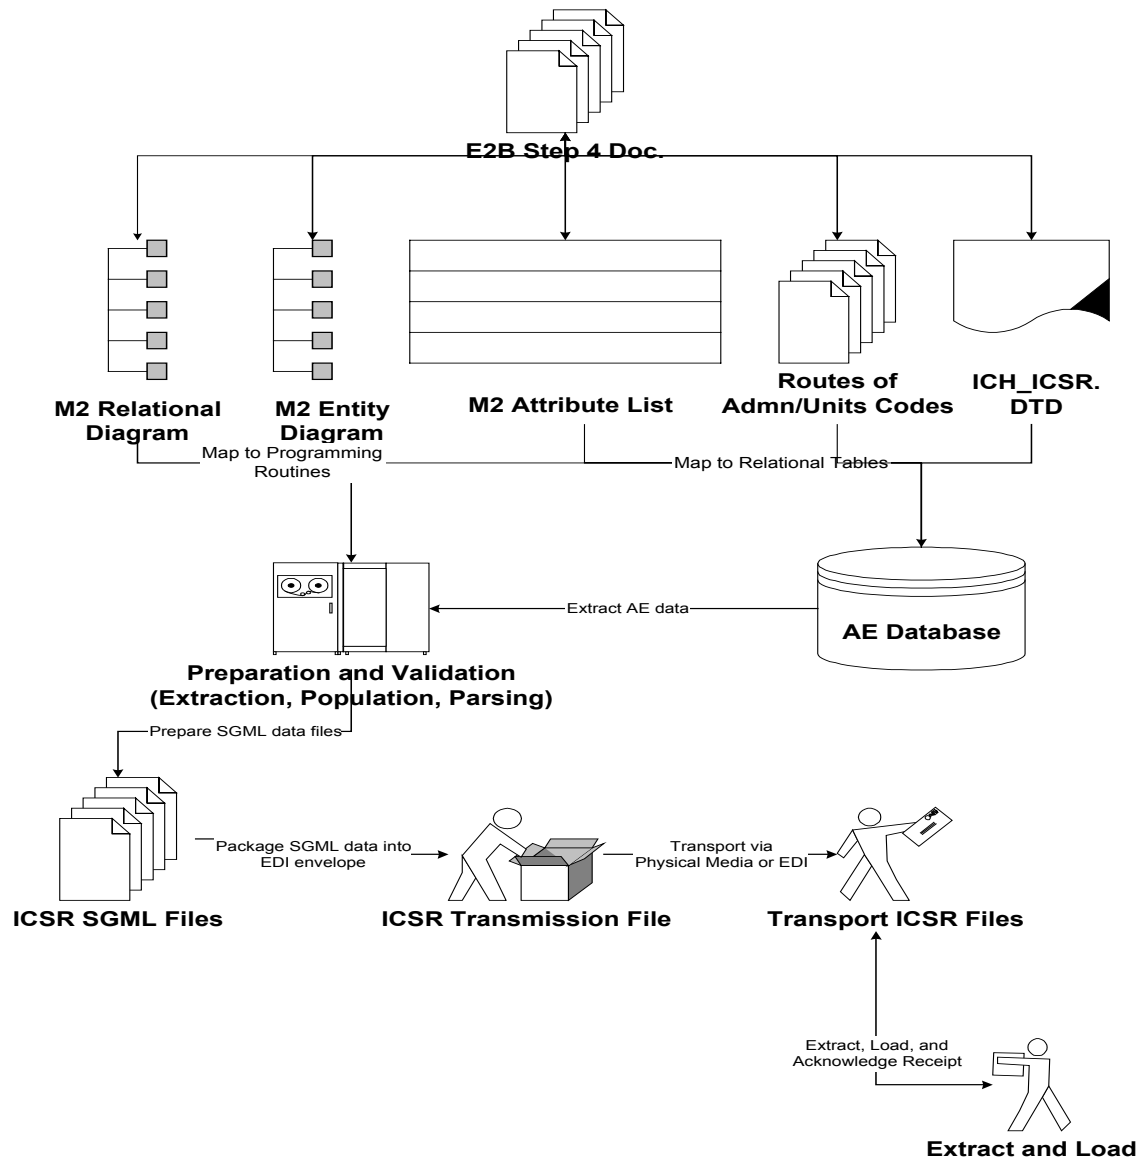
E2B Step 4 Doc.

M2 Relational Diagram

M2 Entity Diagram

M2 Attribute List

Routes of Admn/Units Codes

ICH_ICSR. DTD

Map to Programming Routines

Map to Relational Tables

Extract AE data

AE Database

Preparation and Validation (Extraction, Population, Parsing)

Prepare SGML data files

Package SGML data into EDI envelope

Transport via Physical Media or EDI

ICSR SGML Files

ICSR Transmission File

Transport ICSR Files

Extract, Load, and Acknowledge Receipt

Extract and Load